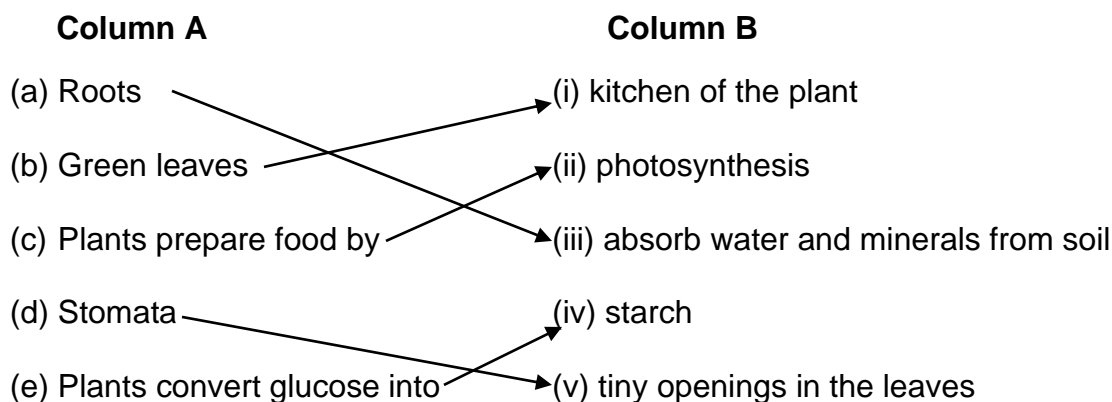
| Column A | Column B |
|---|---|
| (a) Roots | (i) kitchen of the plant |
| (b) Green leaves | (ii) photosynthesis |
| (c) Plants prepare food by | (iii) absorb water and minerals from soil |
| (d) Stomata | (iv) starch |
| (e) Plants convert glucose into | (v) tiny openings in the leaves |